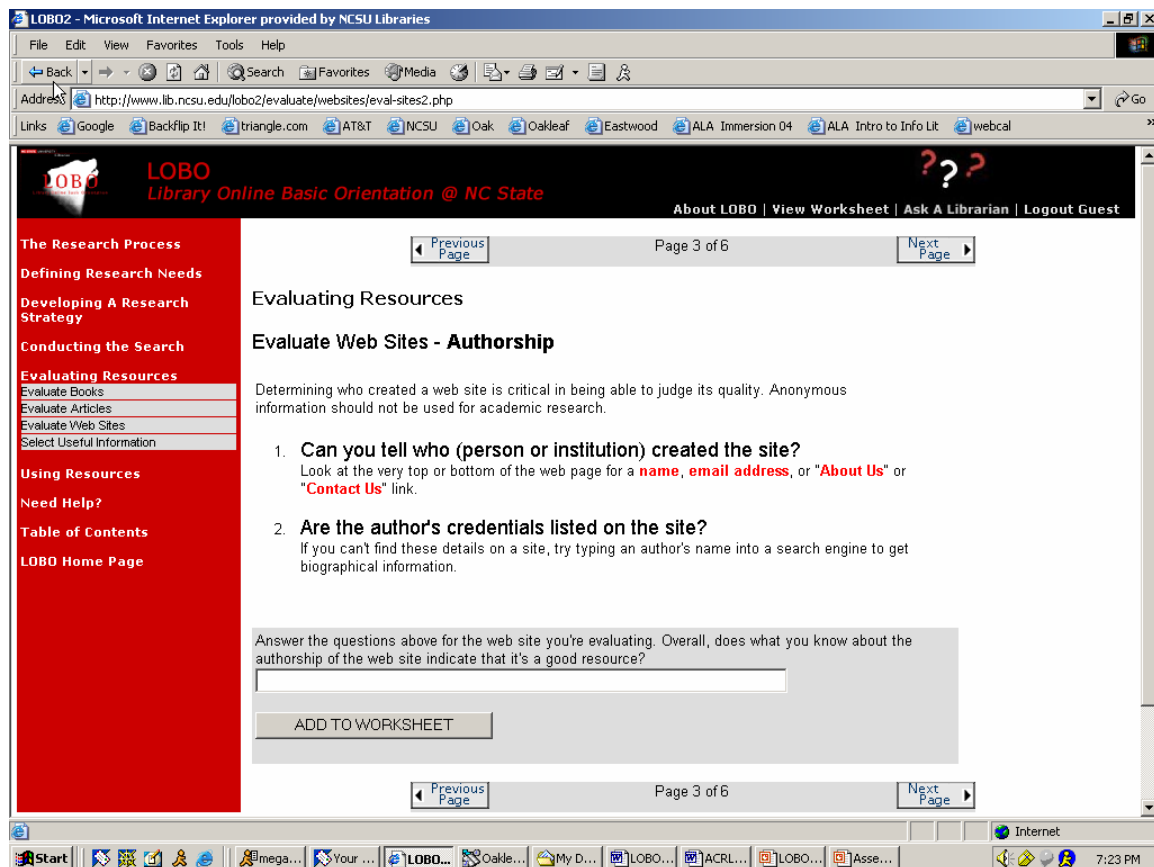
LOBO2 - Microsoft Internet Explorer provided by NCSU Libraries

File Edit View Favorites Tools Help

Back Search Favorites Media

Address http://www.lib.ncsu.edu/lobo2/evaluate/websites/eval-sites2.php Go

Links Google Backflip It! triangle.com AT&T NCSU Oak Oakleaf Eastwood ALA Immersion 04 ALA Intro to Info Lit webcal

LOBO
Library Online Basic Orientation @ NC State

About LOBO | View Worksheet | Ask A Librarian | Logout Guest

The Research Process
Defining Research Needs
Developing A Research Strategy
Conducting the Search
Evaluating Resources
Evaluate Books
Evaluate Articles
Evaluate Web Sites
Select Useful Information
Using Resources
Need Help?
Table of Contents
LOBO Home Page

Previous Page Page 3 of 6 Next Page

Evaluating Resources

Evaluate Web Sites - Authorship

Determining who created a web site is critical in being able to judge its quality. Anonymous information should not be used for academic research.

1. Can you tell who (person or institution) created the site?
Look at the very top or bottom of the web page for a name, email address, or "About Us" or "Contact Us" link.

2. Are the author's credentials listed on the site?
If you can't find these details on a site, try typing an author's name into a search engine to get biographical information.

Answer the questions above for the web site you're evaluating. Overall, does what you know about the authorship of the web site indicate that it's a good resource?

ADD TO WORKSHEET

Previous Page Page 3 of 6 Next Page

Internet

Start mega... Your ... LOBO... Oakle... My D... LOBO... ACRL... LOBO... Asse... 7:23 PM